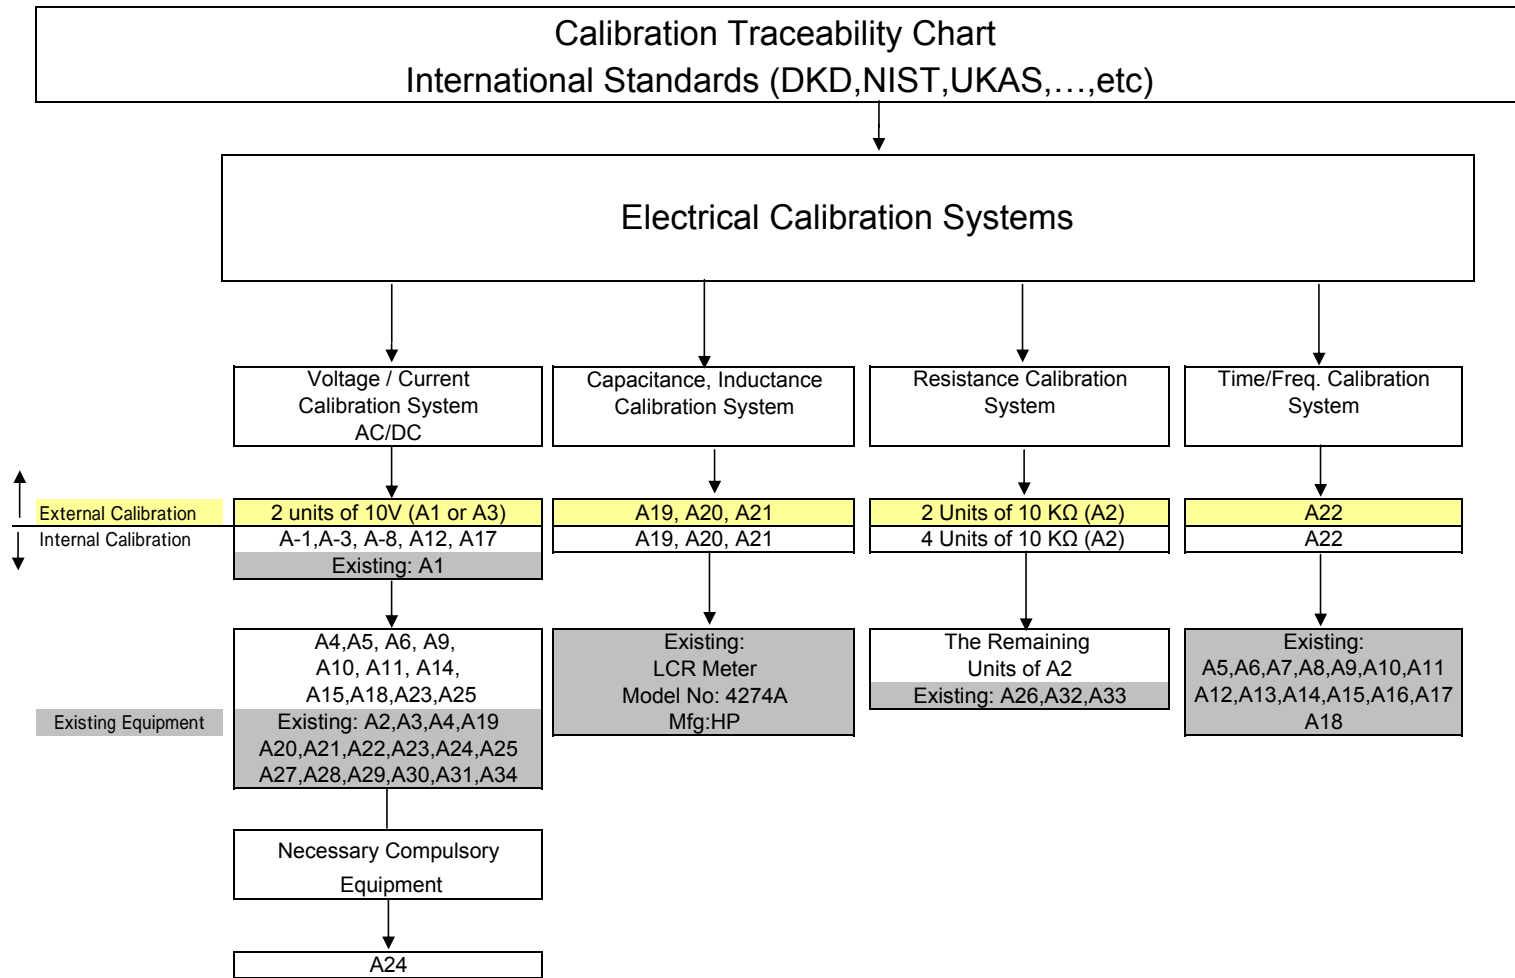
Calibration Traceability Chart
International Standards (DKD,NIST,UKAS,…,etc)

Electrical Calibration Systems

Voltage / Current Calibration System AC/DC

Capacitance, Inductance Calibration System

Resistance Calibration System

Time/Freq. Calibration System

External Calibration
Internal Calibration

2 units of 10V (A1 or A3)
A-1,A-3, A-8, A12, A17
Existing: A1

A19, A20, A21
A19, A20, A21

2 Units of 10 KΩ (A2)
4 Units of 10 KΩ (A2)

A22
A22

Existing Equipment

A4,A5, A6, A9, A10, A11, A14, A15,A18,A23,A25
Existing: A2,A3,A4,A19 A20,A21,A22,A23,A24,A25 A27,A28,A29,A30,A31,A34

Existing: LCR Meter Model No: 4274A Mfg:HP

The Remaining Units of A2
Existing: A26,A32,A33

Existing: A5,A6,A7,A8,A9,A10,A11 A12,A13,A14,A15,A16,A17 A18

Necessary Compulsory Equipment

A24